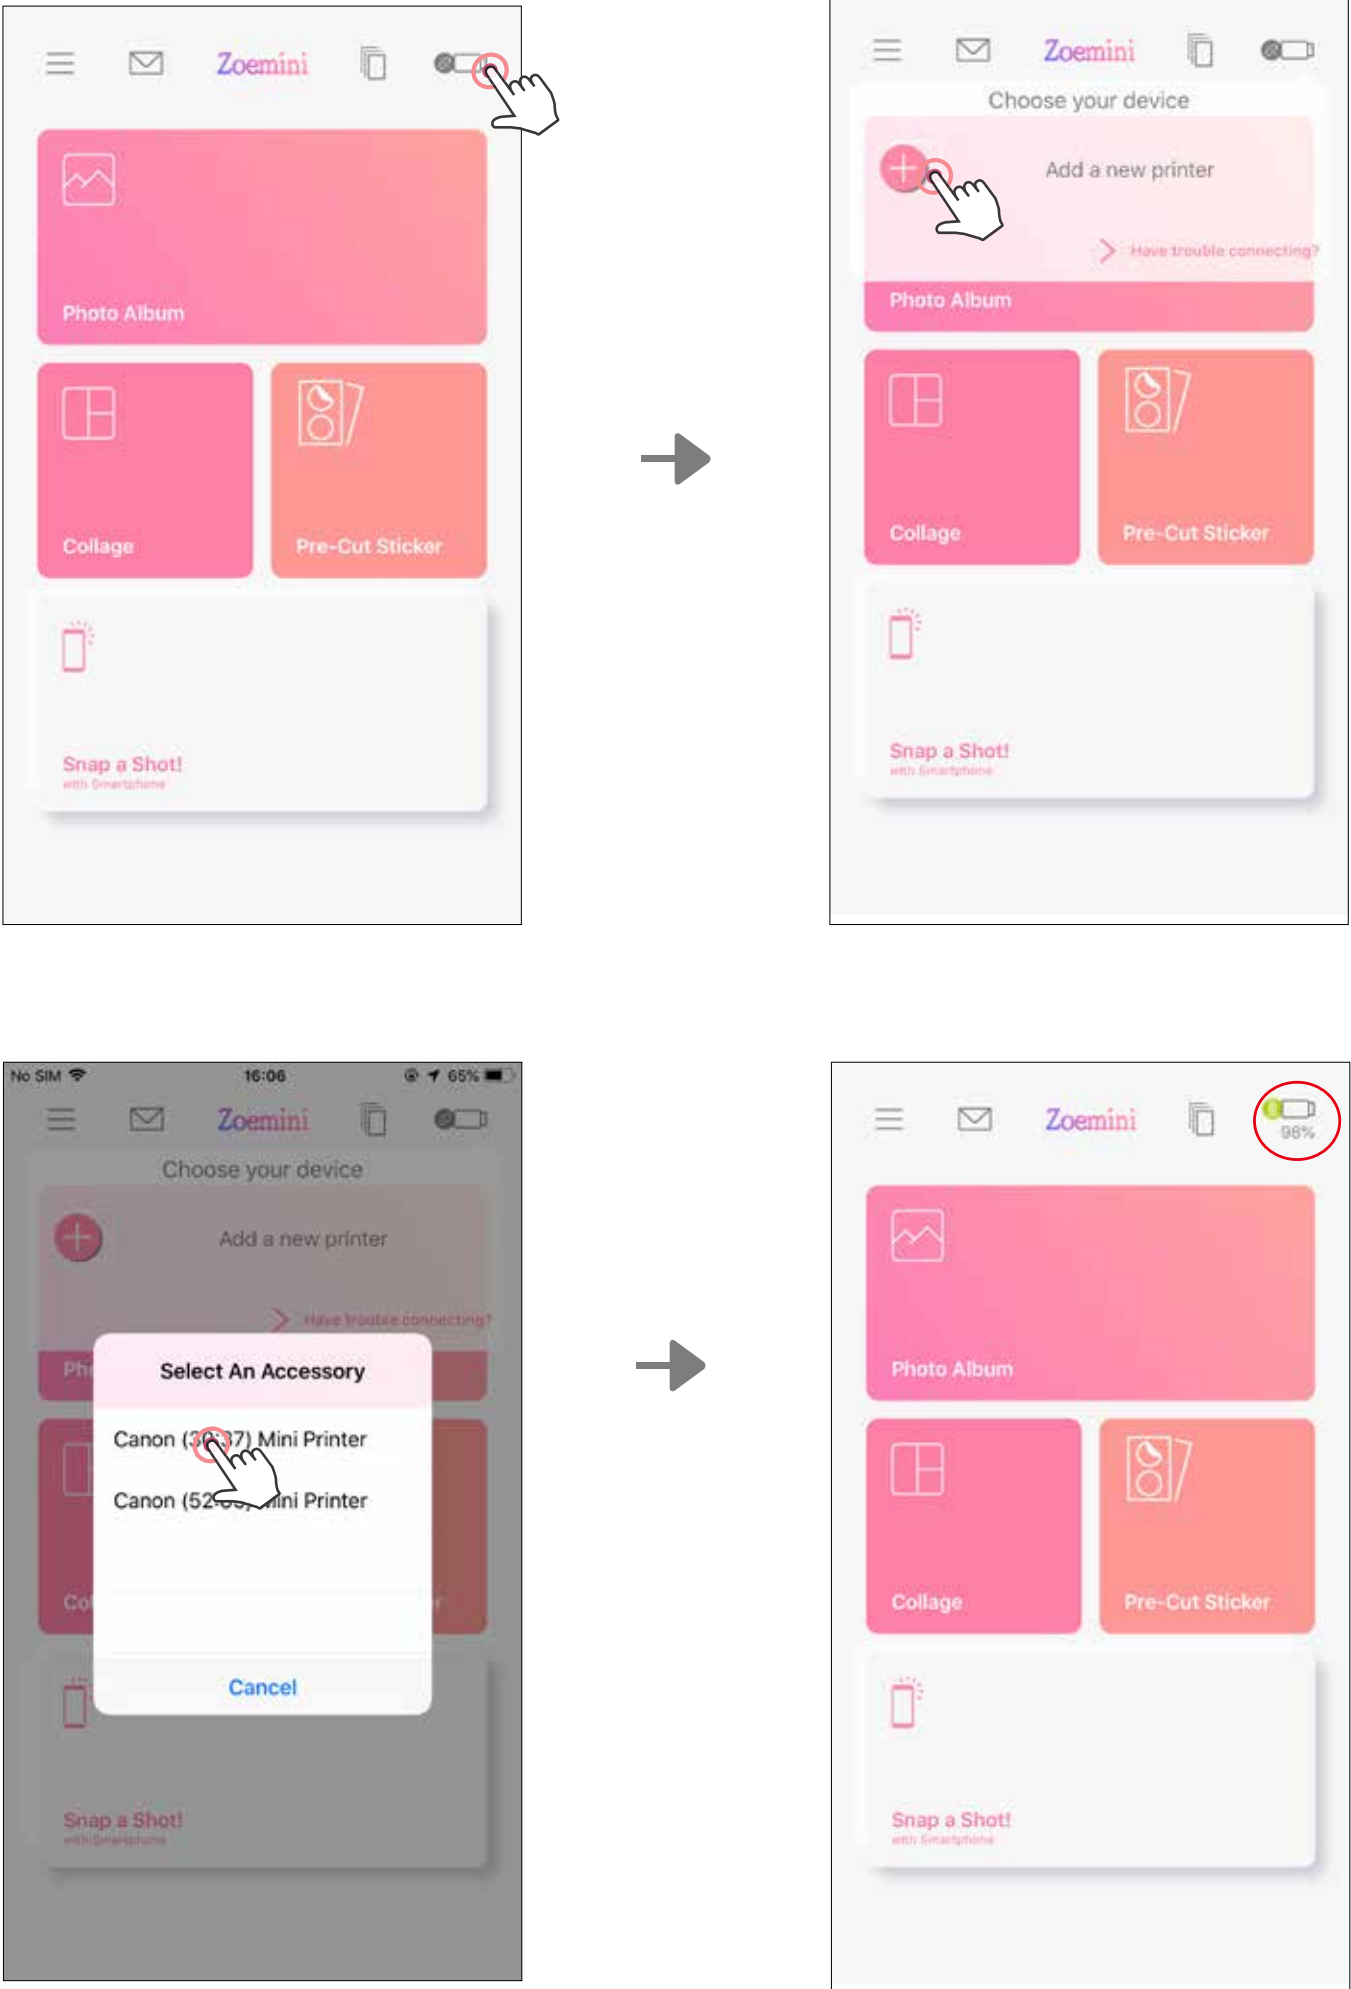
Zoemini

Photo Album

Collage

Pre-Cut Sticker

Snap a Shot!
with Smartphone

Zoemini

Choose your device

Add a new printer

Have trouble connecting?

Photo Album

Collage

Pre-Cut Sticker

Snap a Shot!
with Smartphone

No SIM 16:06 65%

Zoemini

Choose your device

Add a new printer

Have trouble connecting?

Select An Accessory

Canon ([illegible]37) Mini Printer

Canon (52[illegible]) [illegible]ini Printer

Cancel

Snap a Shot!
with Smartphone

Zoemini

98%

Photo Album

Collage

Pre-Cut Sticker

Snap a Shot!
with Smartphone